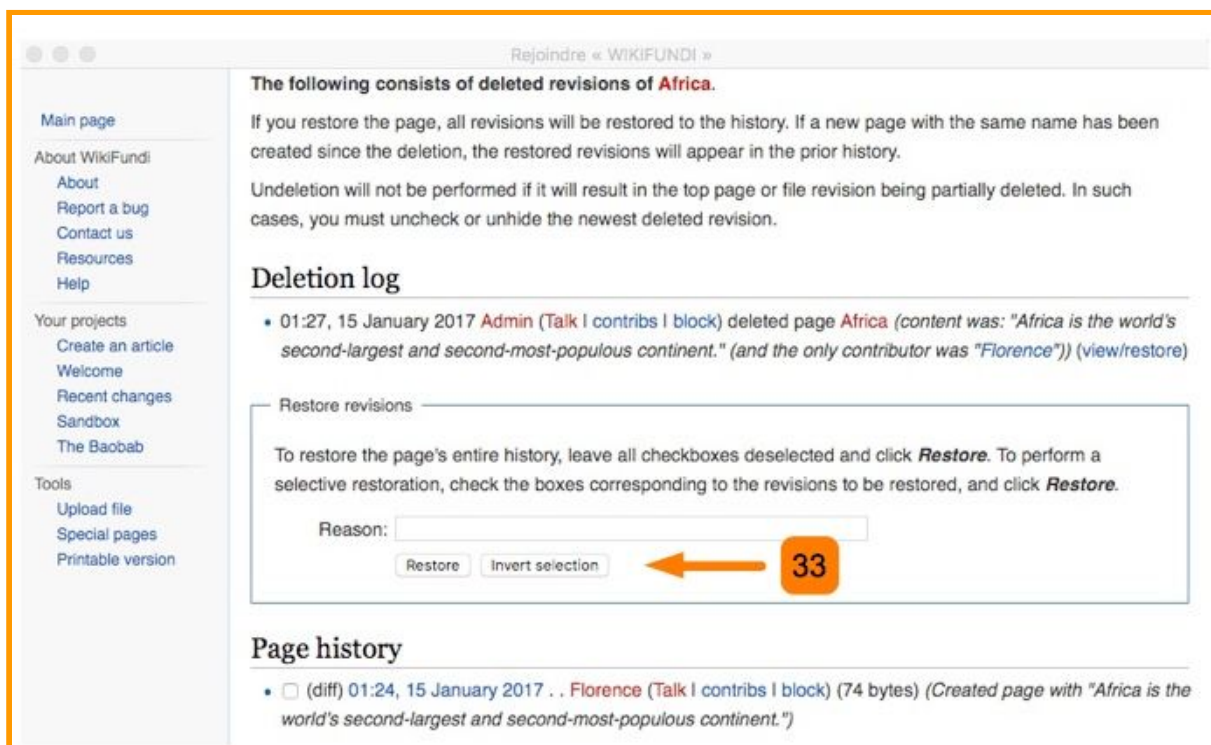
Rejoindre « WIKIFUNDI »

Main page

About WikiFundi
About
Report a bug
Contact us
Resources
Help

Your projects
Create an article
Welcome
Recent changes
Sandbox
The Baobab

Tools
Upload file
Special pages
Printable version

The following consists of deleted revisions of Africa.

If you restore the page, all revisions will be restored to the history. If a new page with the same name has been created since the deletion, the restored revisions will appear in the prior history.

Undeletion will not be performed if it will result in the top page or file revision being partially deleted. In such cases, you must uncheck or unhide the newest deleted revision.

Deletion log

• 01:27, 15 January 2017 Admin (Talk | contribs | block) deleted page Africa *(content was: "Africa is the world's second-largest and second-most-populous continent." (and the only contributor was "Florence"))* (view/restore)

Restore revisions

To restore the page's entire history, leave all checkboxes deselected and click ***Restore***. To perform a selective restoration, check the boxes corresponding to the revisions to be restored, and click ***Restore***.

Reason:

Restore | Invert selection

33

Page history

• (diff) 01:24, 15 January 2017 . . Florence (Talk | contribs | block) (74 bytes) *(Created page with "Africa is the world's second-largest and second-most-populous continent.")*